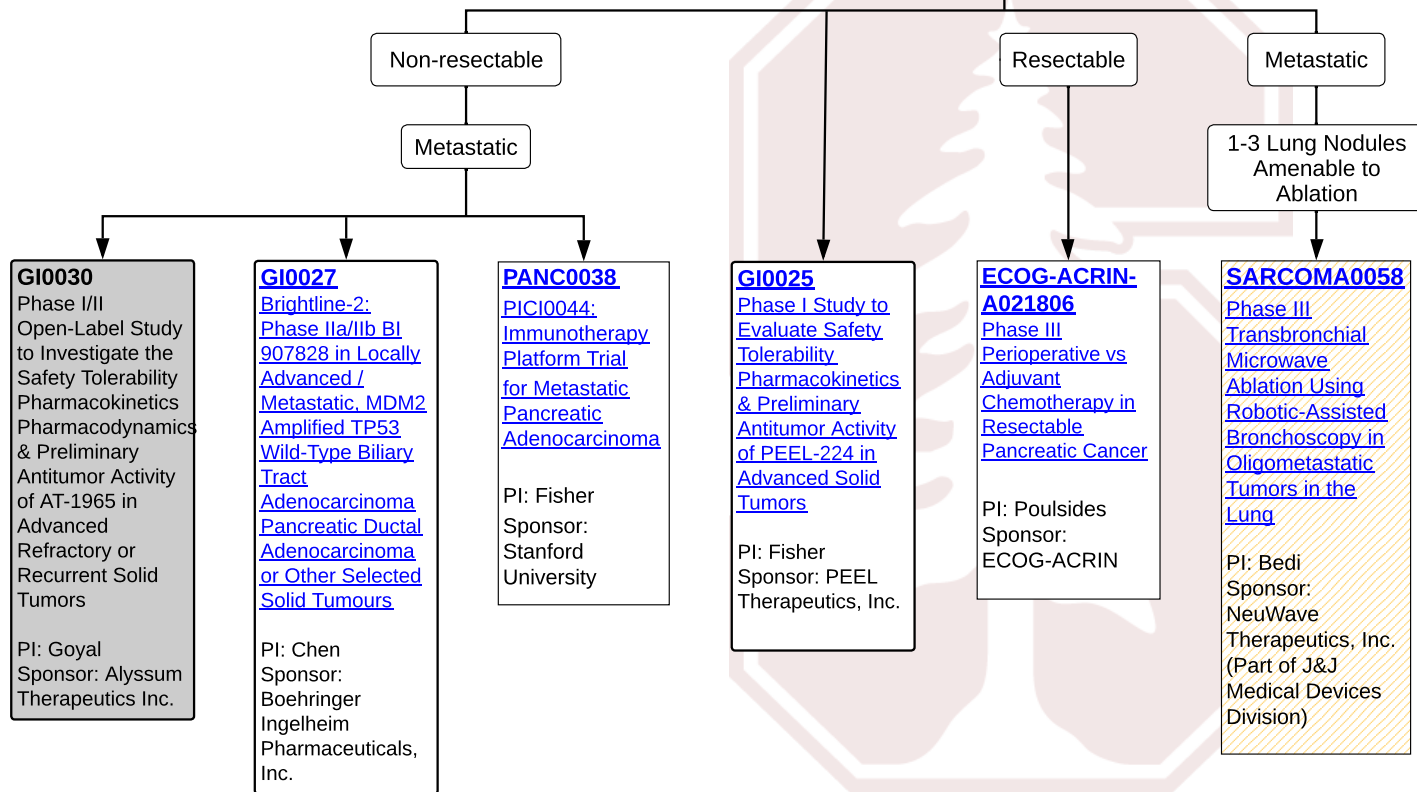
Non-resectable

Resectable

Metastatic

Metastatic

1-3 Lung Nodules Amenable to Ablation

GI0030
Phase I/II Open-Label Study to Investigate the Safety Tolerability Pharmacokinetics Pharmacodynamics & Preliminary Antitumor Activity of AT-1965 in Advanced Refractory or Recurrent Solid Tumors

PI: Goyal
Sponsor: Alyssum Therapeutics Inc.

GI0027
Brightline-2: Phase IIa/IIb BI 907828 in Locally Advanced / Metastatic, MDM2 Amplified TP53 Wild-Type Biliary Tract Adenocarcinoma Pancreatic Ductal Adenocarcinoma or Other Selected Solid Tumours

PI: Chen
Sponsor: Boehringer Ingelheim Pharmaceuticals, Inc.

PANC0038
PICI0044: Immunotherapy Platform Trial for Metastatic Pancreatic Adenocarcinoma

PI: Fisher
Sponsor: Stanford University

GI0025
Phase I Study to Evaluate Safety Tolerability Pharmacokinetics & Preliminary Antitumor Activity of PEEL-224 in Advanced Solid Tumors

PI: Fisher
Sponsor: PEEL Therapeutics, Inc.

ECOG-ACRIN-A021806
Phase III Perioperative vs Adjuvant Chemotherapy in Resectable Pancreatic Cancer

PI: Poulsides
Sponsor: ECOG-ACRIN

SARCOMA0058
Phase III Transbronchial Microwave Ablation Using Robotic-Assisted Bronchoscopy in Oligometastatic Tumors in the Lung

PI: Bedi
Sponsor: NeuWave Therapeutics, Inc. (Part of J&J Medical Devices Division)